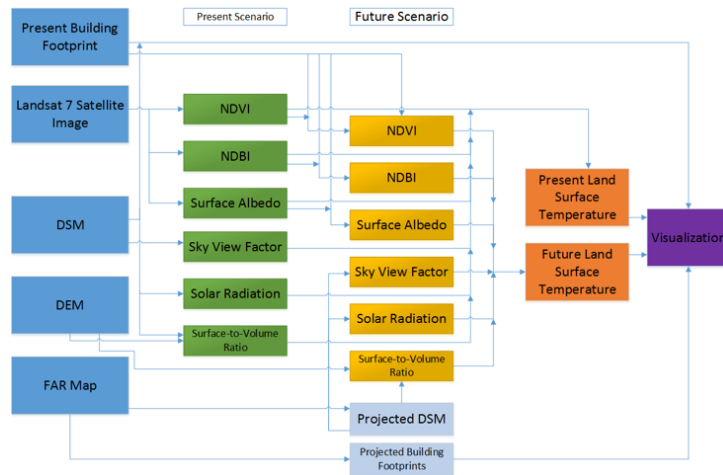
Present Scenario

Future Scenario

Present Building Footprint

Landsat 7 Satellite Image

DSM

DEM

FAR Map

NDVI

NDBI

Surface Albedo

Sky View Factor

Solar Radiation

Surface-to-Volume Ratio

NDVI

NDBI

Surface Albedo

Sky View Factor

Solar Radiation

Surface-to-Volume Ratio

Projected DSM

Projected Building Footprints

Present Land Surface Temperature

Future Land Surface Temperature

Visualization